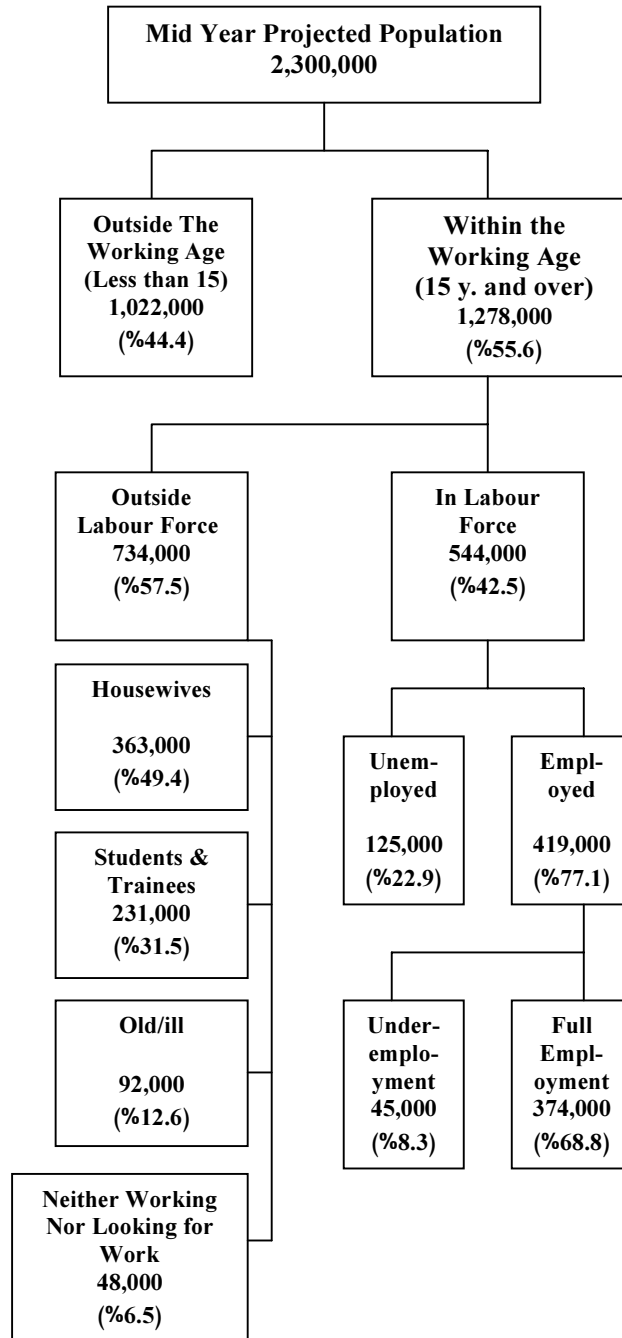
Mid Year Projected Population
2,300,000

Outside The Working Age (Less than 15)
1,022,000
(%44.4)

Within the Working Age (15 y. and over)
1,278,000
(%55.6)

Outside Labour Force
734,000
(%57.5)

In Labour Force
544,000
(%42.5)

Housewives
363,000
(%49.4)

Students & Trainees
231,000
(%31.5)

Old/ill
92,000
(%12.6)

Neither Working Nor Looking for Work
48,000
(%6.5)

Unemployed
125,000
(%22.9)

Employed
419,000
(%77.1)

Underemployment
45,000
(%8.3)

Full Employment
374,000
(%68.8)